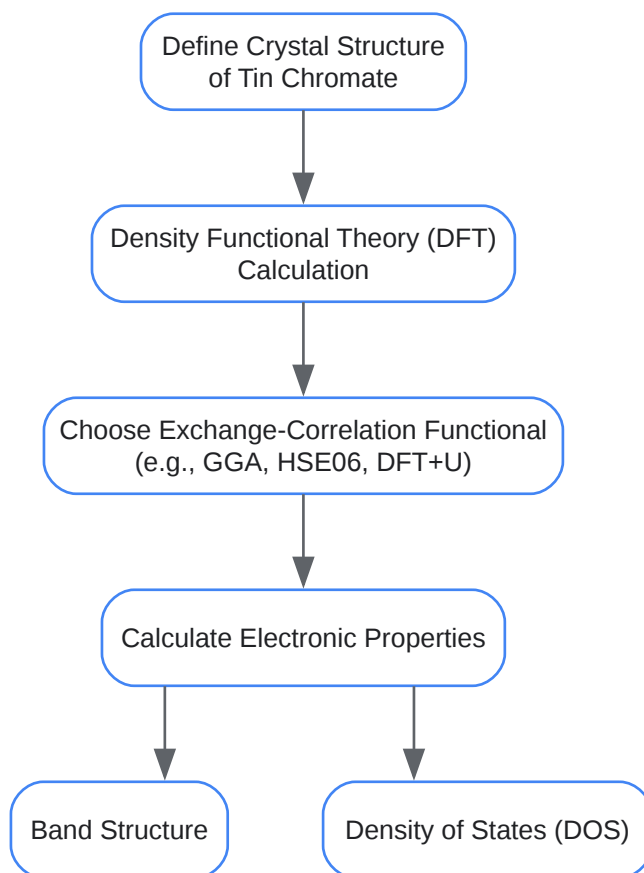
Define Crystal Structure of Tin Chromate

Density Functional Theory (DFT) Calculation

Choose Exchange-Correlation Functional (e.g., GGA, HSE06, DFT+U)

Calculate Electronic Properties

Band Structure

Density of States (DOS)